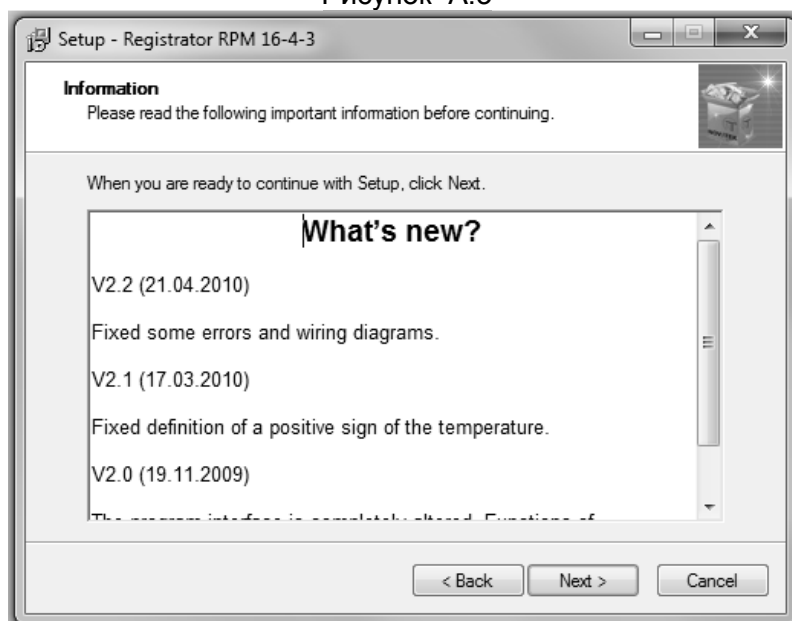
Рисунок А.3

Setup - Registrator RPM 16-4-3

Information
Please read the following important information before continuing.

When you are ready to continue with Setup, click Next.

What's new?

V2.2 (21.04.2010)

Fixed some errors and wiring diagrams.

V2.1 (17.03.2010)

Fixed definition of a positive sign of the temperature.

V2.0 (19.11.2009)

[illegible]

< Back Next > Cancel